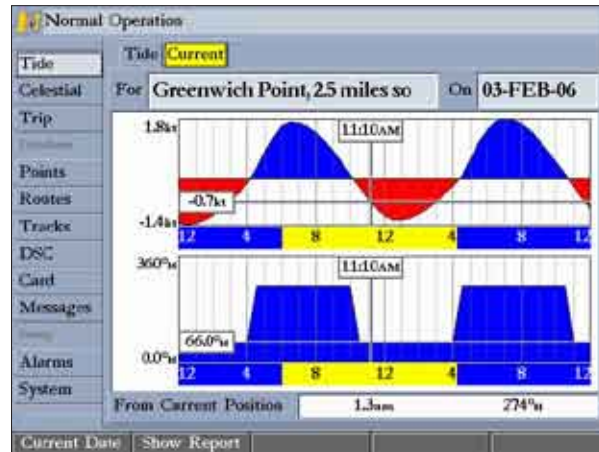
Normal Operation

Tide
Celestial
Trip
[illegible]
Points
Routes
Tracks
DSC
Card
Messages
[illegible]
Alarms
System

Tide Current

For Greenwich Point, 2.5 miles so

On 03-FEB-06

1.8kt
11:10AM
-0.7kt
-1.4kt
12 4 8 12 4 8 12

360°M
11:10AM
66.0°M
0.0°M
12 4 8 12 4 8 12

From Current Position 1.3nm 274°M

Current Date Show Report